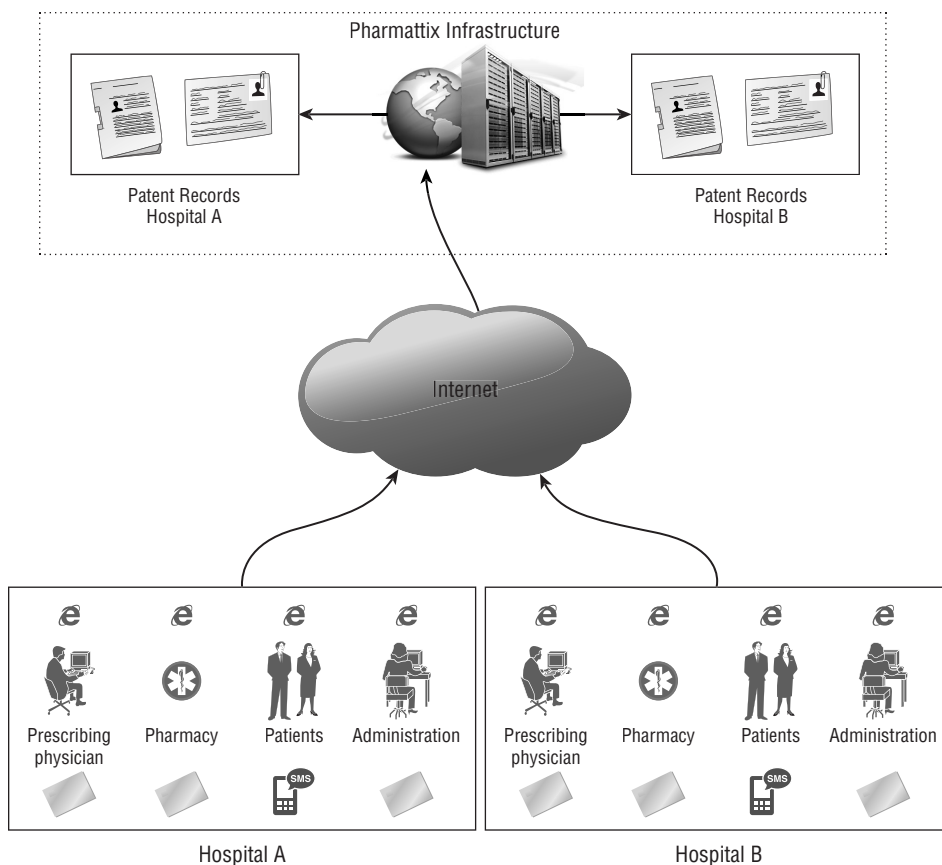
Pharmattix Infrastructure

Patent Records
Hospital A

Patent Records
Hospital B

Internet

Prescribing physician

Pharmacy

Patients

Administration

SMS

Hospital A

Prescribing physician

Pharmacy

Patients

Administration

SMS

Hospital B